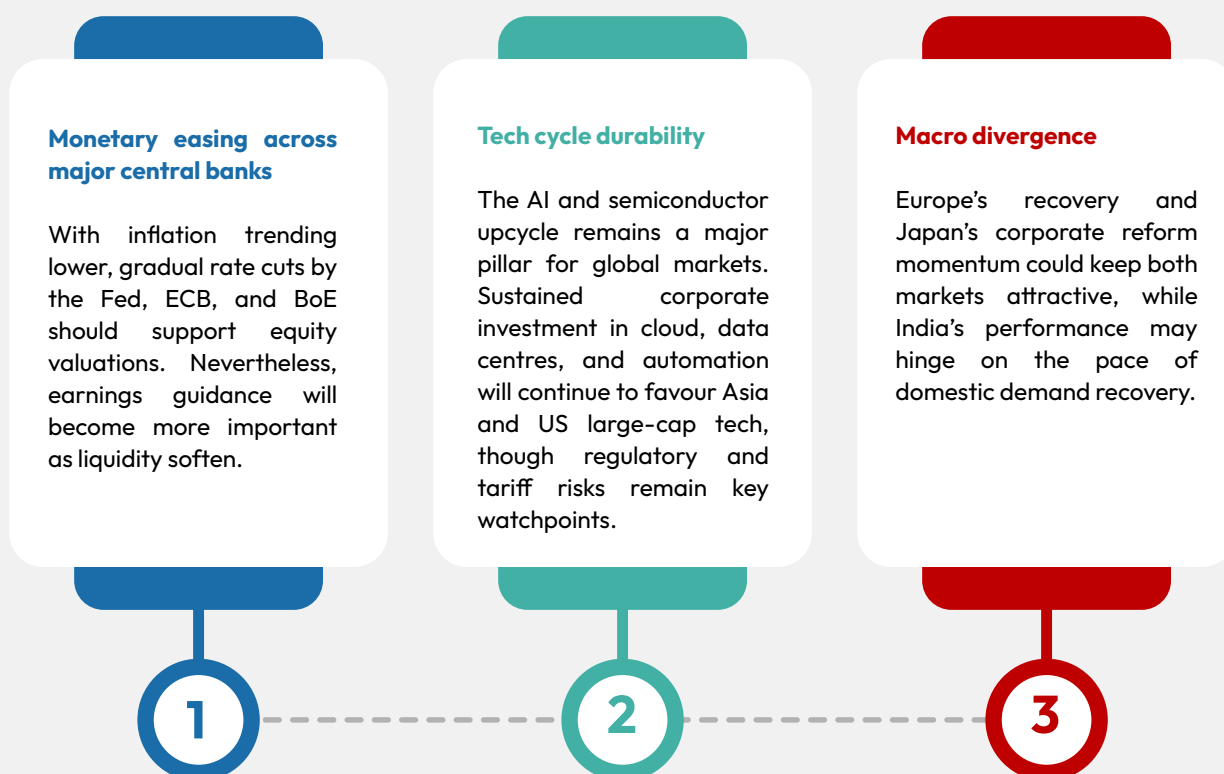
Monetary easing across major central banks

With inflation trending lower, gradual rate cuts by the Fed, ECB, and BoE should support equity valuations. Nevertheless, earnings guidance will become more important as liquidity soften.

Tech cycle durability

The AI and semiconductor upcycle remains a major pillar for global markets. Sustained corporate investment in cloud, data centres, and automation will continue to favour Asia and US large-cap tech, though regulatory and tariff risks remain key watchpoints.

Macro divergence

Europe's recovery and Japan's corporate reform momentum could keep both markets attractive, while India's performance may hinge on the pace of domestic demand recovery.

1

2

3